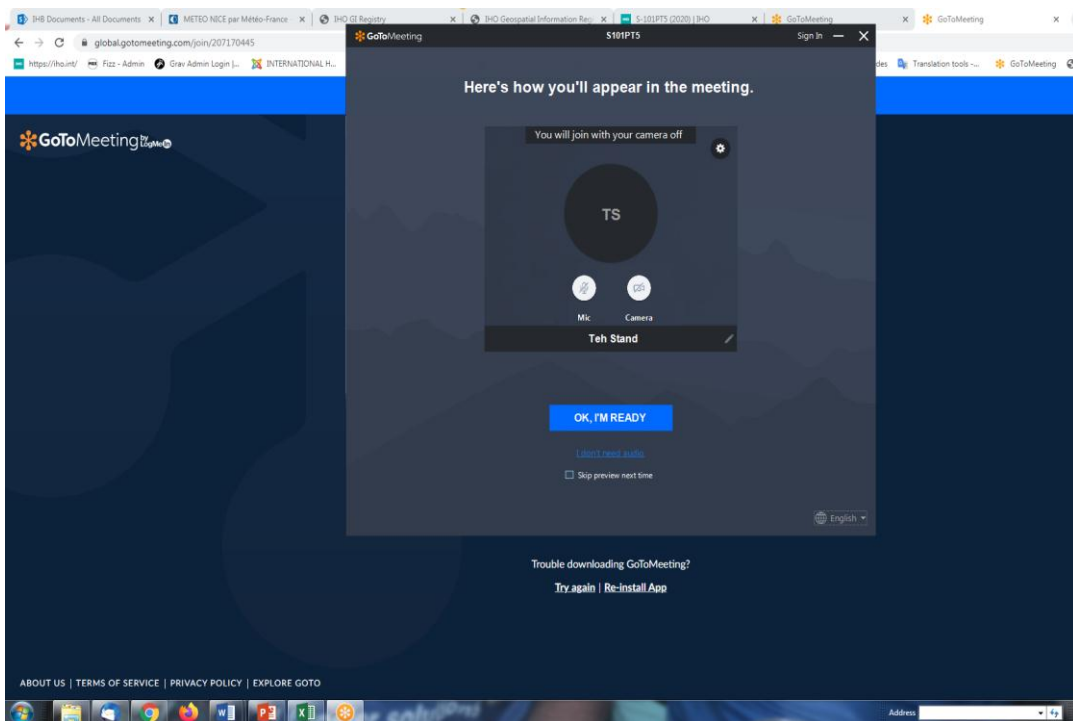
IHB Documents - All Documents × | METEO NICE par Météo-France × | IHO GI Registry × | IHO Geospatial Information Reg × | S-101PT5 (2020) | IHO × | GoToMeeting × | GoToMeeting ×

global.gotomeeting.com/join/207170445

https://iho.int/ | Fizz - Admin | Grav Admin Login |... | INTERNATIONAL H... | des | Translation tools -... | GoToMeeting

GoToMeeting by LogMeIn

GoToMeeting S101PT5 Sign In

Here's how you'll appear in the meeting.

You will join with your camera off

TS

Mic Camera

Teh Stand

OK, I'M READY

I don't need audio

Skip preview next time

English

Trouble downloading GoToMeeting?

Try again | Re-install App

ABOUT US | TERMS OF SERVICE | PRIVACY POLICY | EXPLORE GOTO

Address